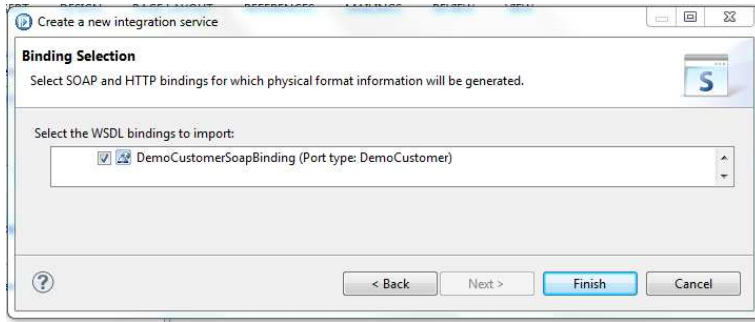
Create a new integration service

Binding Selection

Select SOAP and HTTP bindings for which physical format information will be generated.

S

Select the WSDL bindings to import:

DemoCustomerSoapBinding (Port type: DemoCustomer)

?

< Back

Next >

Finish

Cancel